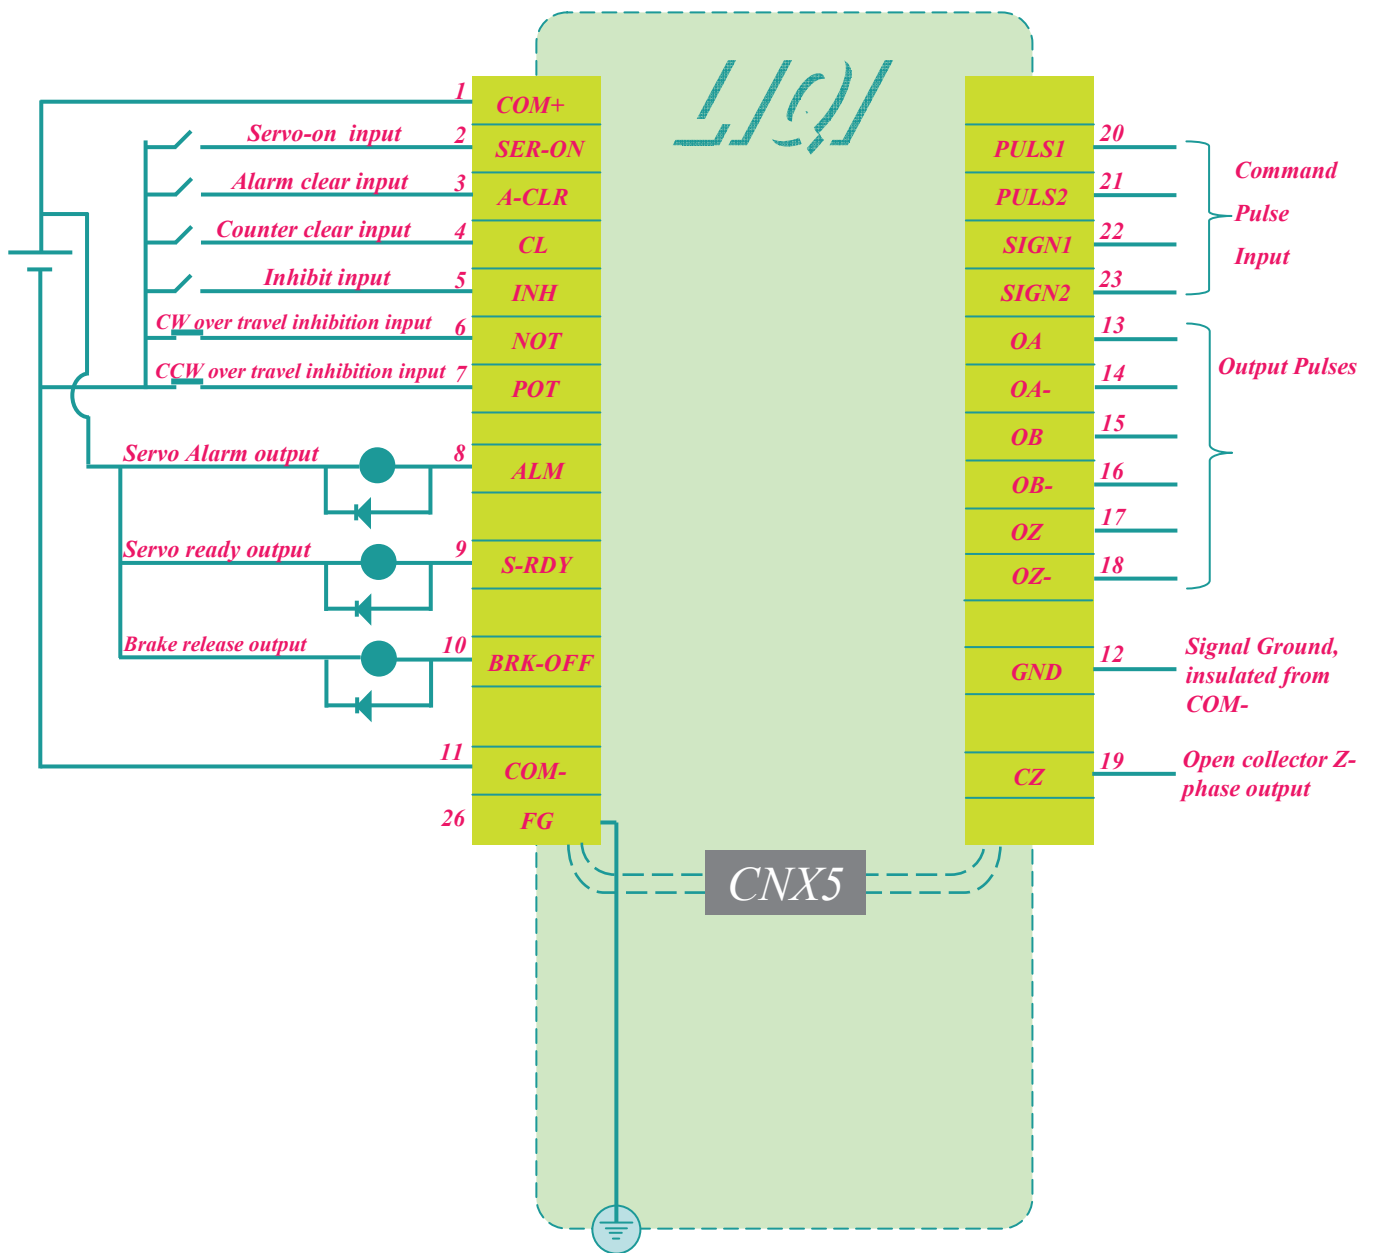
LIQI

1 COM+
Servo-on input 2 SER-ON
Alarm clear input 3 A-CLR
Counter clear input 4 CL
Inhibit input 5 INH
CW over travel inhibition input 6 NOT
CCW over travel inhibition input 7 POT
Servo Alarm output 8 ALM
Servo ready output 9 S-RDY
Brake release output 10 BRK-OFF
11 COM-
26 FG

PULS1 20
PULS2 21
SIGN1 22
SIGN2 23
Command Pulse Input
OA 13
OA- 14
OB 15
OB- 16
OZ 17
OZ- 18
Output Pulses
GND 12 Signal Ground, insulated from COM-
CZ 19 Open collector Z-phase output

CNX5